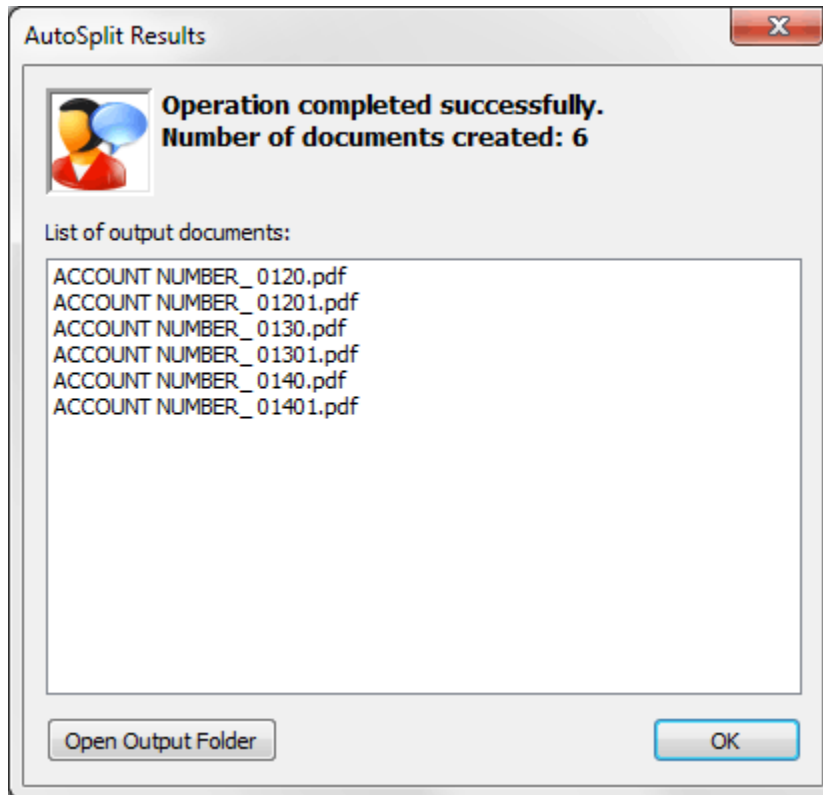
AutoSplit Results

Operation completed successfully.
Number of documents created: 6

List of output documents:

ACCOUNT NUMBER_ 0120.pdf
ACCOUNT NUMBER_ 01201.pdf
ACCOUNT NUMBER_ 0130.pdf
ACCOUNT NUMBER_ 01301.pdf
ACCOUNT NUMBER_ 0140.pdf
ACCOUNT NUMBER_ 01401.pdf

Open Output Folder

OK